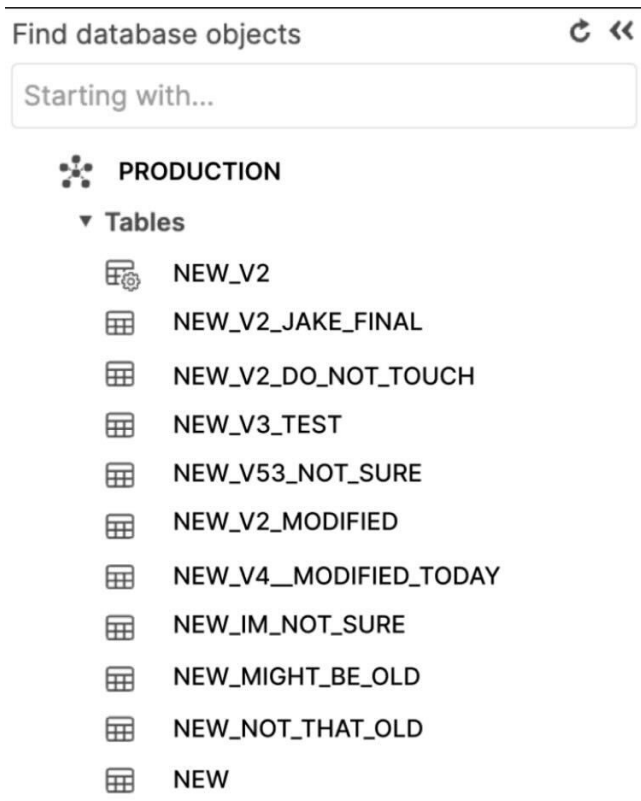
Find database objects

Starting with...

PRODUCTION

Tables

NEW_V2

NEW_V2_JAKE_FINAL

NEW_V2_DO_NOT_TOUCH

NEW_V3_TEST

NEW_V53_NOT_SURE

NEW_V2_MODIFIED

NEW_V4__MODIFIED_TODAY

NEW_IM_NOT_SURE

NEW_MIGHT_BE_OLD

NEW_NOT_THAT_OLD

NEW